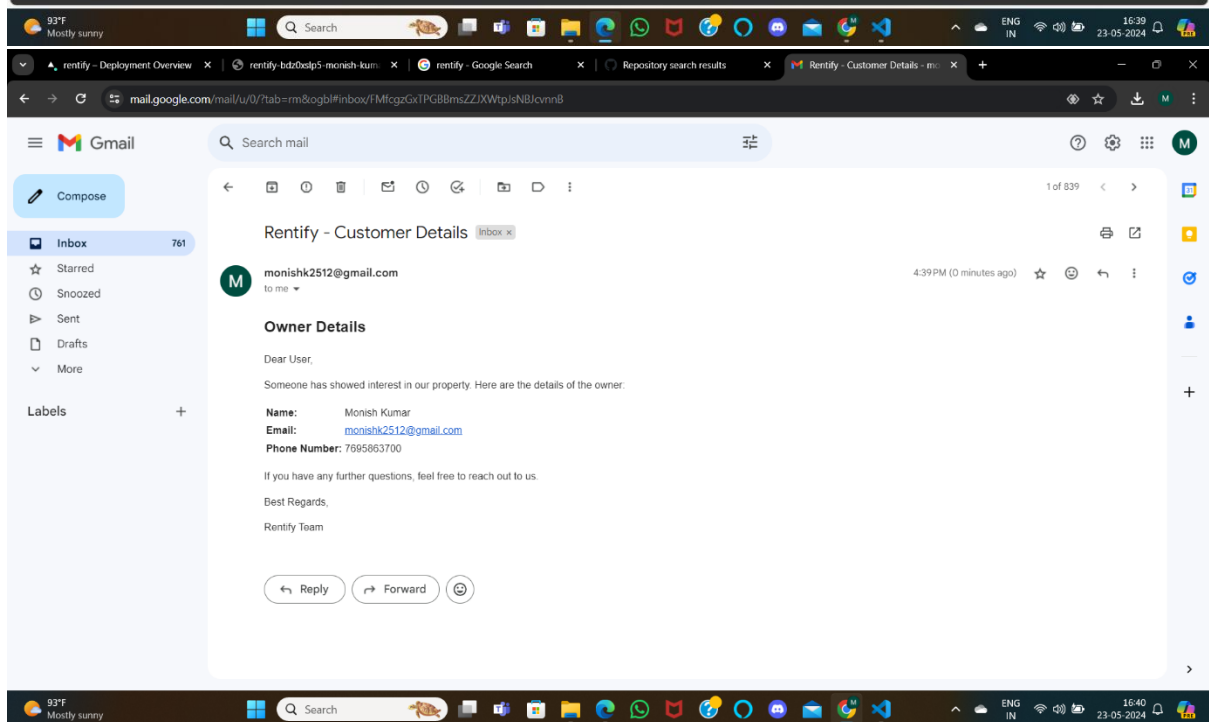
93°F
Mostly sunny
Search
ENG
IN
16:39
23-05-2024

rentify - Deployment Overview ×
rentify-bdz0xslp5-monish-kum ×
rentify - Google Search ×
Repository search results ×
Rentify - Customer Details - mo ×
+

mail.google.com/mail/u/0/?tab=rm&ogbl#inbox/FMfcgzGxTPGBBmsZZJXWtpJsNBJcvnnB

Gmail
Search mail
M
Compose
Inbox 761
Starred
Snoozed
Sent
Drafts
More
Labels +

1 of 839

Rentify - Customer Details Inbox ×

monishk2512@gmail.com
to me
4:39 PM (0 minutes ago)

Owner Details

Dear User,

Someone has showed interest in our property. Here are the details of the owner:

Name: Monish Kumar
Email: monishk2512@gmail.com
Phone Number: 7695863700

If you have any further questions, feel free to reach out to us.

Best Regards,

Rentify Team

Reply
Forward

93°F
Mostly sunny
Search
ENG
IN
16:40
23-05-2024